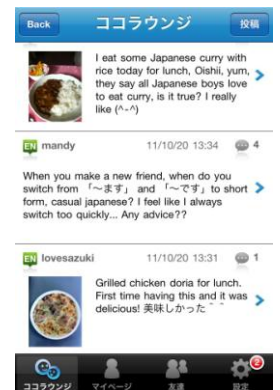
Back ココラウンジ 投稿

I eat some Japanese curry with rice today for lunch, Oishii, yum, they say all Japanese boys love to eat curry, is it true? I really like (^-^)

EN mandy 11/10/20 13:34 4

When you make a new friend, when do you switch from 「〜ます」 and 「〜です」 to short form, casual japanese? I feel like I always switch too quickly... Any advice??

EN lovesazuki 11/10/20 13:31 1

Grilled chicken doria for lunch. First time having this and it was delicious! 美味しかった^ ^

ココラウンジ マイページ 友達 2 設定